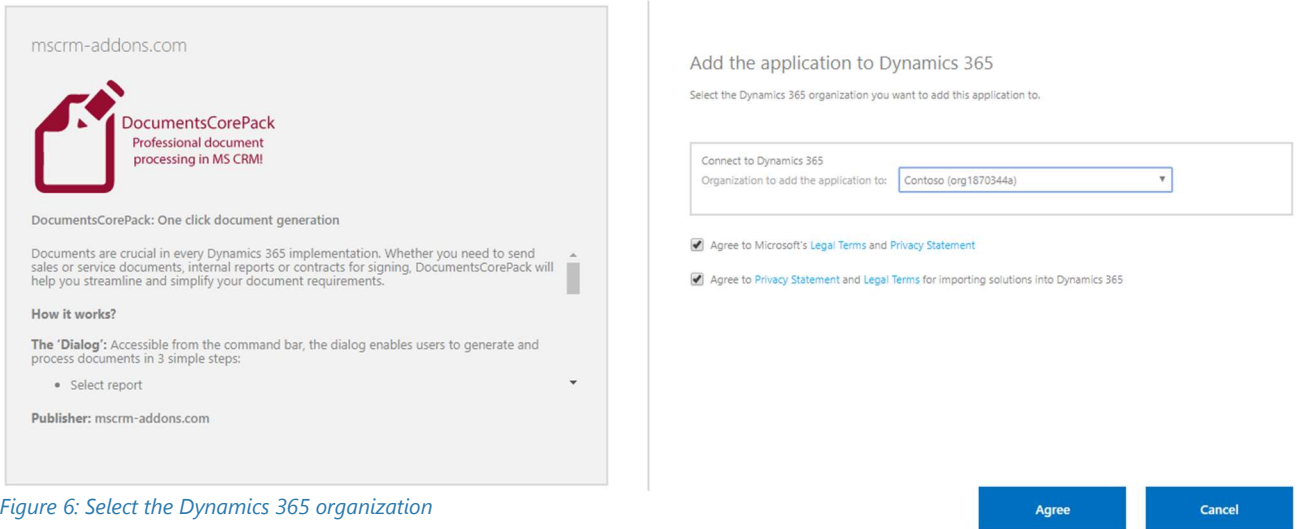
mscrm-addons.com

DocumentsCorePack
Professional document processing in MS CRM!

DocumentsCorePack: One click document generation

Documents are crucial in every Dynamics 365 implementation. Whether you need to send sales or service documents, internal reports or contracts for signing, DocumentsCorePack will help you streamline and simplify your document requirements.

How it works?

The 'Dialog': Accessible from the command bar, the dialog enables users to generate and process documents in 3 simple steps:

• Select report

Publisher: mscrm-addons.com

Add the application to Dynamics 365

Select the Dynamics 365 organization you want to add this application to.

Connect to Dynamics 365
Organization to add the application to: Contoso (org1870344a)

Agree to Microsoft's Legal Terms and Privacy Statement

Agree to Privacy Statement and Legal Terms for importing solutions into Dynamics 365

Figure 6: Select the Dynamics 365 organization

Agree

Cancel